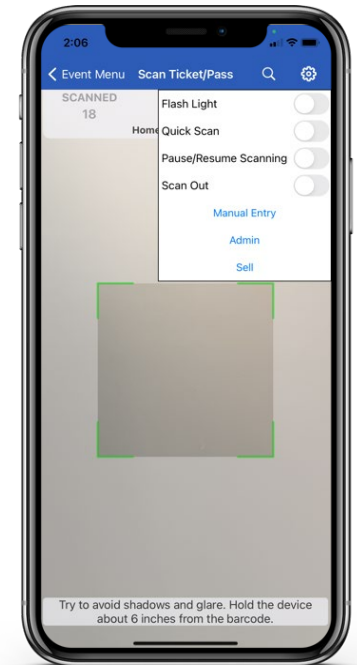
2:06

Event Menu Scan Ticket/Pass

SCANNED
18

Home

Flash Light
Quick Scan
Pause/Resume Scanning
Scan Out
Manual Entry
Admin
Sell

Try to avoid shadows and glare. Hold the device about 6 inches from the barcode.